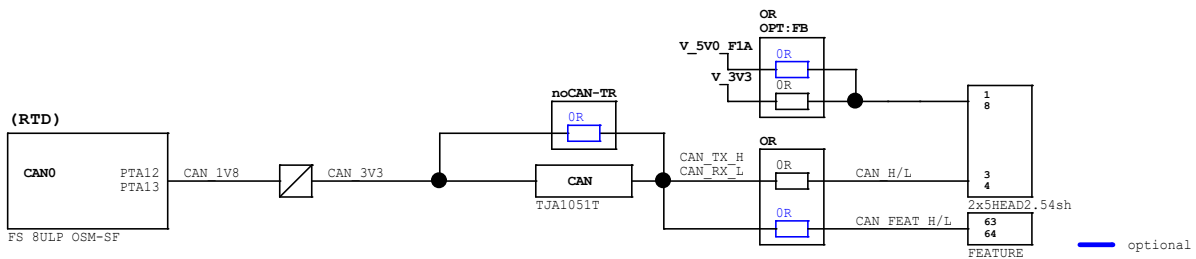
OR
OPT:FB

V_5V0_F1A
0R
V_3V3
0R

noCAN-TR
0R

(RTD)

CAN0
PTA12
PTA13
CAN_1V8
CAN_3V3
CAN
TJA1051T
CAN_TX_H
CAN_RX_L

OR
0R
CAN H/L
0R
CAN FEAT H/L

1
8
3
4
2x5HEAD2.54sh
63
64
FEATURE

FS 8ULP OSM-SF

optional